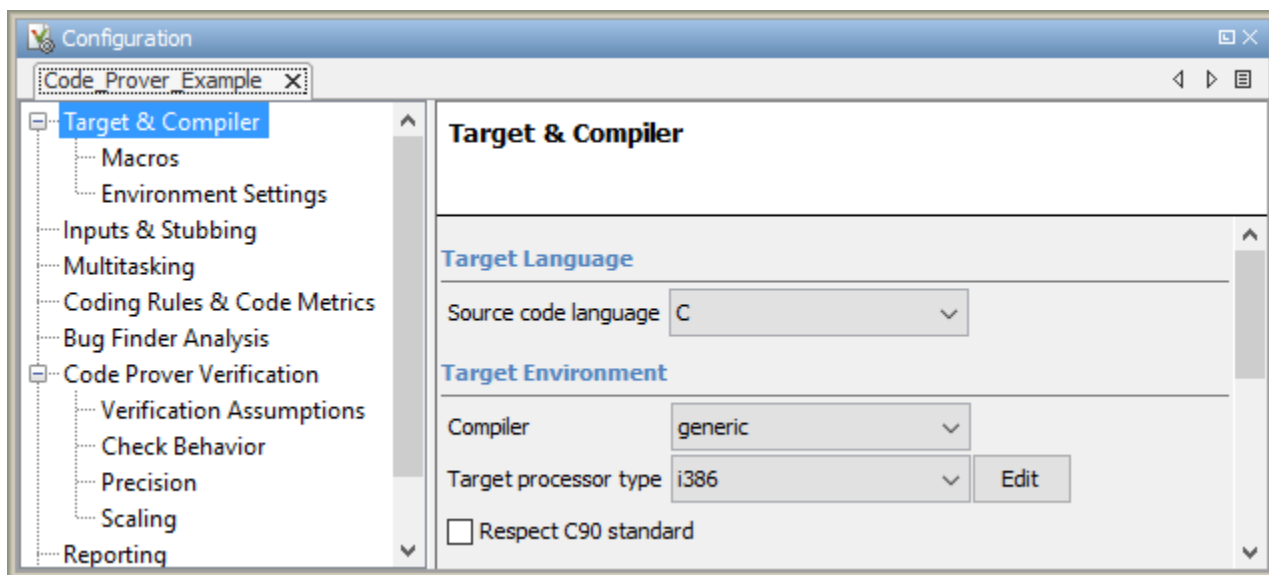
Configuration

Code_Prover_Example

Target & Compiler
Macros
Environment Settings
Inputs & Stubbing
Multitasking
Coding Rules & Code Metrics
Bug Finder Analysis
Code Prover Verification
Verification Assumptions
Check Behavior
Precision
Scaling
Reporting

Target & Compiler

Target Language

Source code language C

Target Environment

Compiler generic

Target processor type i386 Edit

Respect C90 standard